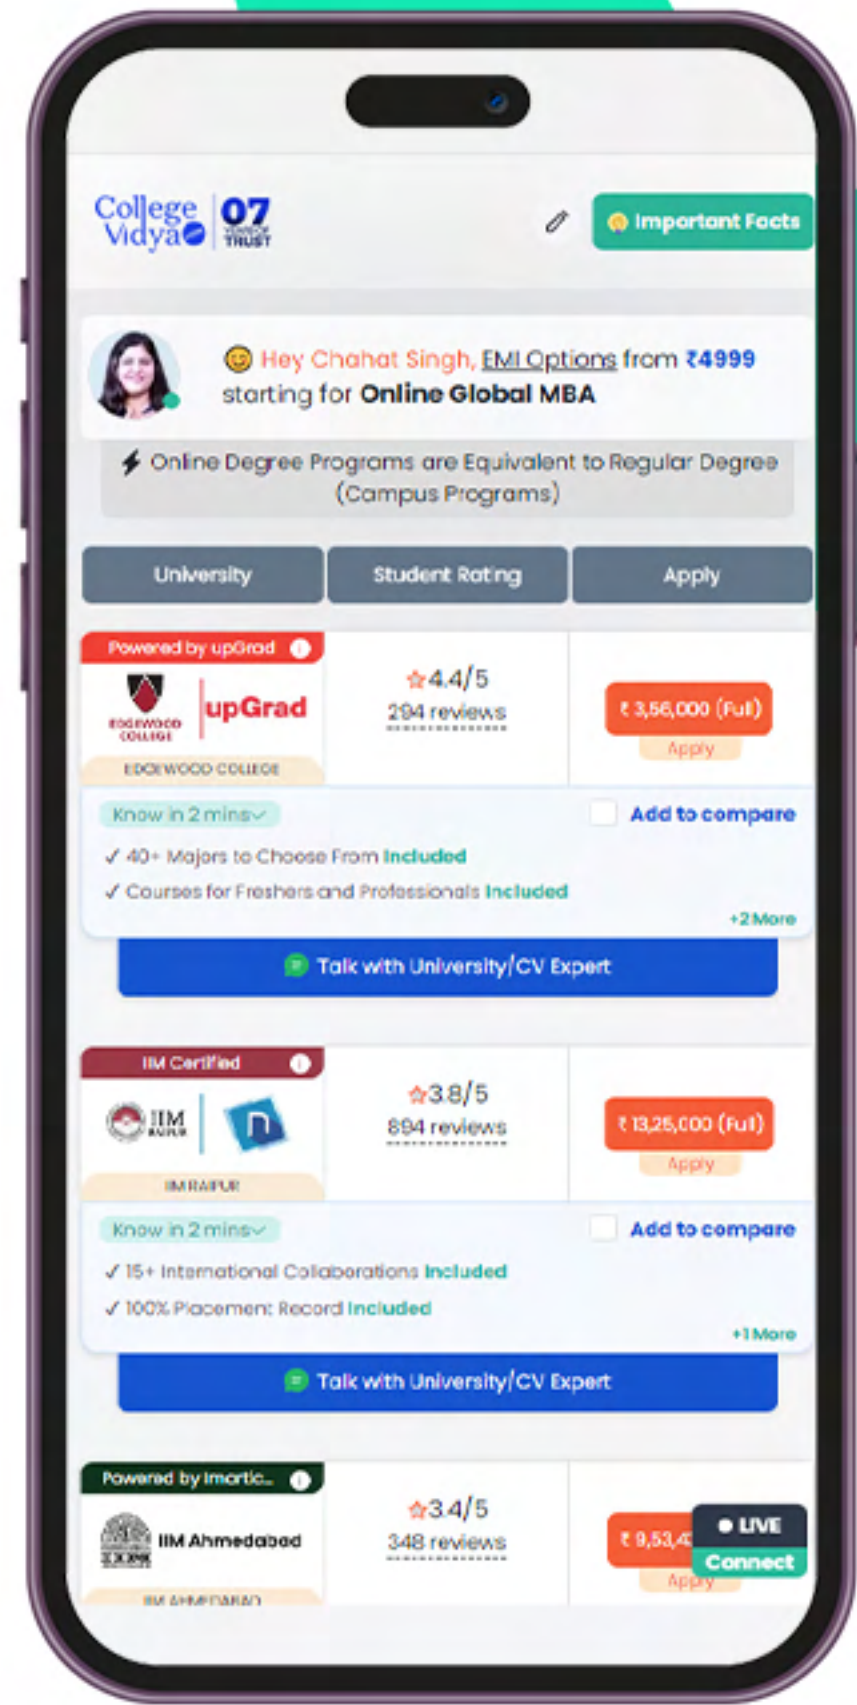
College Vidya 07 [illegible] TRUST

Important Facts

Hey Chahat Singh, EMI Options from ₹4999 starting for Online Global MBA

Online Degree Programs are Equivalent to Regular Degree (Campus Programs)

| University | Student Rating | Apply |
|---|---|---|

Powered by upGrad

EDGEWOOD COLLEGE upGrad

EDGEWOOD COLLEGE

4.4/5
294 reviews

₹ 3,56,000 (Full)
Apply

Know in 2 mins

Add to compare

✓ 40+ Majors to Choose From Included
✓ Courses for Freshers and Professionals Included

+2 More

Talk with University/CV Expert

IIM Certified

IIM RAIPUR

IIM RAIPUR

3.8/5
894 reviews

₹ 13,25,000 (Full)
Apply

Know in 2 mins

Add to compare

✓ 15+ International Collaborations Included
✓ 100% Placement Record Included

+1 More

Talk with University/CV Expert

Powered by Imartic...

IIM Ahmedabad

IIM AHMEDABAD

3.4/5
348 reviews

₹ 9,53,4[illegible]
Apply

LIVE
Connect